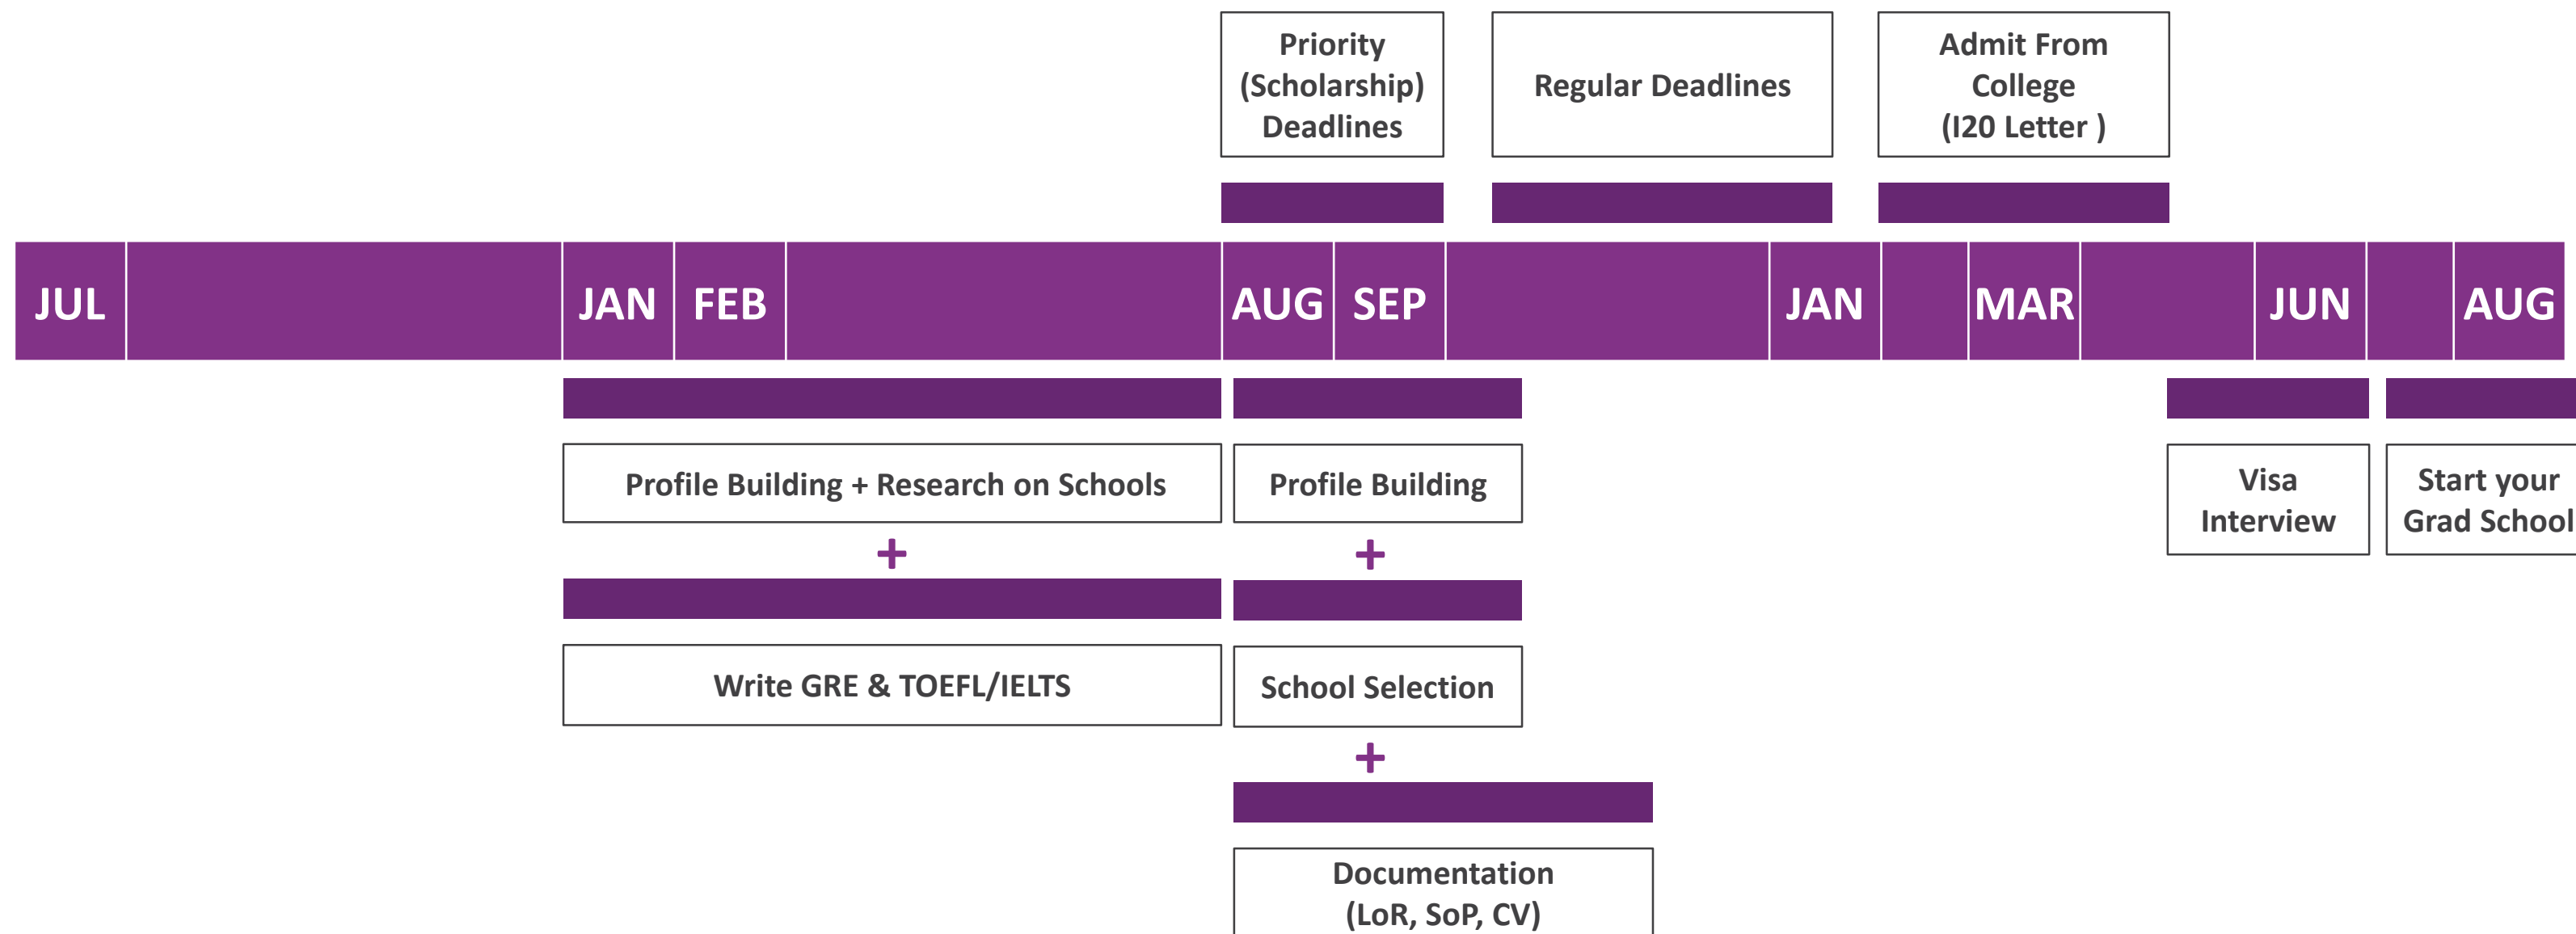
Priority (Scholarship) Deadlines

Regular Deadlines

Admit From College (I20 Letter )

JUL

JAN

FEB

AUG

SEP

JAN

MAR

JUN

AUG

Profile Building + Research on Schools

+

Write GRE & TOEFL/IELTS

Profile Building

+

School Selection

+

Documentation (LoR, SoP, CV)

Visa Interview

Start your Grad School